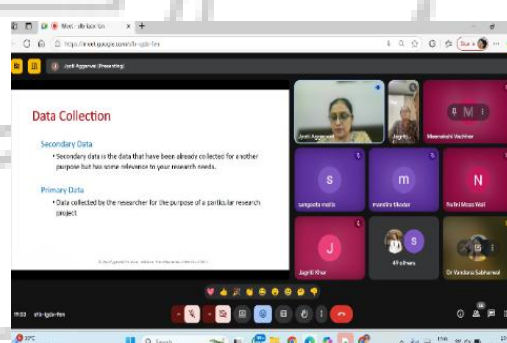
Meet - afs-kgzk-fxn

https://meet.google.com/afs-kgzk-fxn

Jyoti Aggarwal (Presenting)

Data Collection

Secondary Data

• Secondary data is the data that have been already collected for another purpose but has some relevance to your research needs.

Primary Data

• Data collected by the researcher for the purpose of a particular research project

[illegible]

Jyoti Aggarwal

Jagriti

M

Meenakshi Vachher

S

sangeeta malik

m

mandira tikoder

N

Nalini Mooz Wali

J

Jagriti Khar

S

49 others

Dr Vandana Sabharwal

19:02 afs-kgzk-fxn

Search